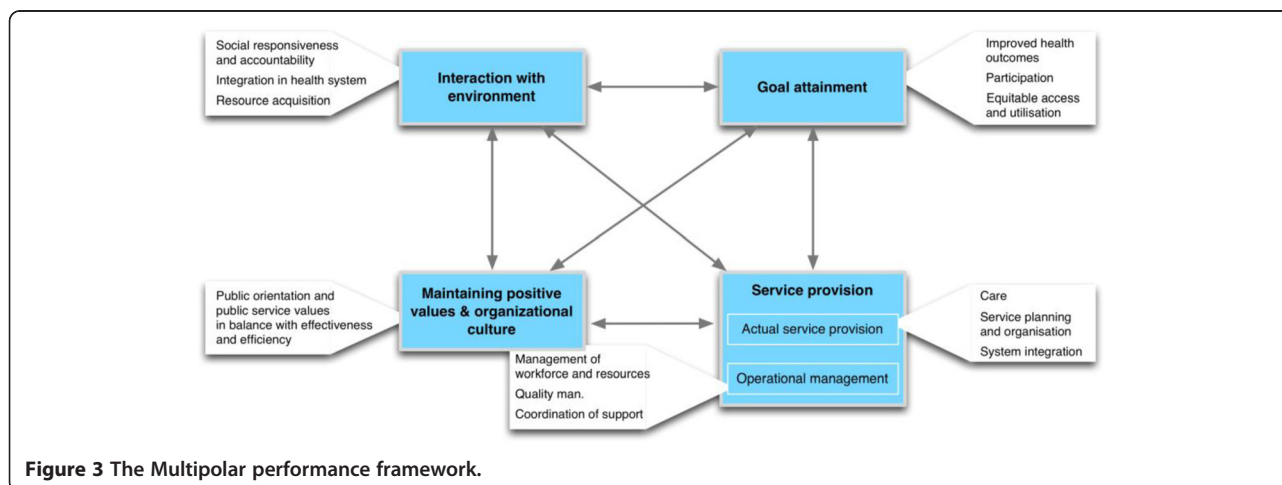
Social responsiveness and accountability
Integration in health system
Resource acquisition

Interaction with environment

Goal attainment

Improved health outcomes
Participation
Equitable access and utilisation

Public orientation and public service values in balance with effectiveness and efficiency

Maintaining positive values & organizational culture

Service provision
Actual service provision
Operational management

Care
Service planning and organisation
System integration

Management of workforce and resources
Quality man.
Coordination of support

Figure 3 The Multipolar performance framework.